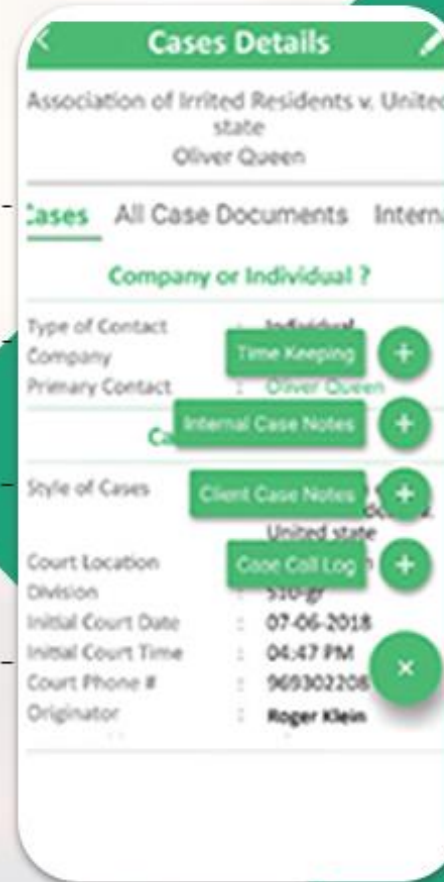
Cases Details

Association of Irrited Residents v. United state
Oliver Queen

Cases All Case Documents Interna

Company or Individual ?

Type of Contact : Individual
Company
Primary Contact : Oliver Queen

Time Keeping +
Internal Case Notes +
Client Case Notes +
Case Call Log +

Ca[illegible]

Style of Cases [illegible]
United state

Court Location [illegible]
Division : 510-gr
Initial Court Date : 07-06-2018
Initial Court Time : 04:47 PM
Court Phone # : 969302208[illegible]
Originator : Roger Klein

×